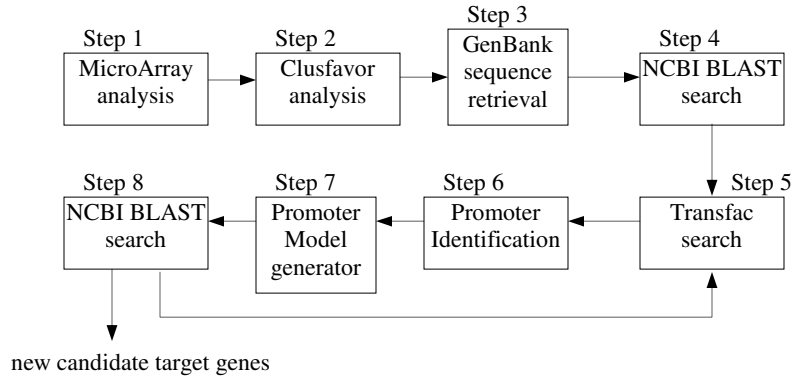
Step 1
MicroArray analysis

Step 2
Clusfavor analysis

Step 3
GenBank sequence retrieval

Step 4
NCBI BLAST search

Step 5
Transfac search

Step 6
Promoter Identification

Step 7
Promoter Model generator

Step 8
NCBI BLAST search

new candidate target genes